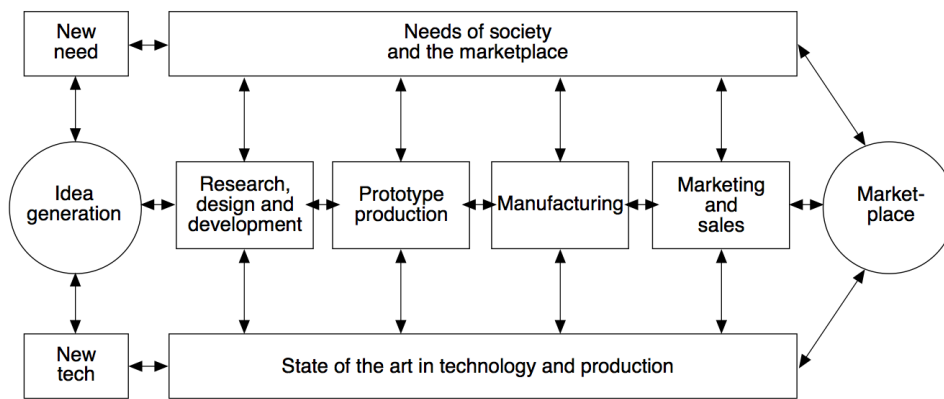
New need

Needs of society and the marketplace

Idea generation

Research, design and development

Prototype production

Manufacturing

Marketing and sales

Market-place

New tech

State of the art in technology and production